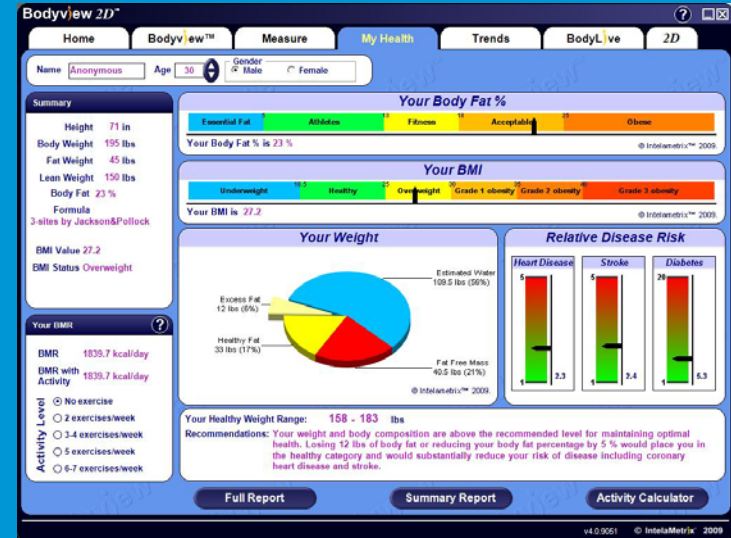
Bodyview 2D™

Home | Bodyview™ | Measure | My Health | Trends | BodyLive | 2D

Name Anonymous Age 30 Gender ◉ Male ○ Female

Summary

Height 71 in
Body Weight 195 lbs
Fat Weight 45 lbs
Lean Weight 150 lbs
Body Fat 23 %
Formula
3-sites by Jackson&Pollock

BMI Value 27.2
BMI Status Overweight

Your Body Fat %

| Essential Fat | 5 Athletes | 13 Fitness | 18 Acceptable | 25 Obese |
|---|---|---|---|---|

Your Body Fat % is 23 %

© Intelametrix™ 2009.

Your BMI

| Underweight | 18.5 Healthy | 25 Overweight | 30 Grade 1 obesity | 35 Grade 2 obesity | 40 Grade 3 obesity |
|---|---|---|---|---|---|

Your BMI is 27.2

© Intelametrix™ 2009.

Your Weight

Estimated Water
109.5 lbs (56%)

Excess Fat
12 lbs (6%)

Healthy Fat
33 lbs (17%)

Fat Free Mass
40.5 lbs (21%)

© Intelametrix™ 2009.

Relative Disease Risk

Heart Disease
5
1
2.3

Stroke
5
1
2.4

Diabetes
20
1
6.3

Your BMR

BMR 1839.7 kcal/day
BMR with Activity 1839.7 kcal/day

Activity Level
◉ No exercise
○ 2 exercises/week
○ 3-4 exercises/week
○ 5 exercises/week
○ 6-7 exercises/week

Your Healthy Weight Range: 158 - 183 lbs

Recommendations: Your weight and body composition are above the recommended level for maintaining optimal health. Losing 12 lbs of body fat or reducing your body fat percentage by 5 % would place you in the healthy category and would substantially reduce your risk of disease including coronary heart disease and stroke.

Full Report | Summary Report | Activity Calculator

v4.0.9051 © IntelaMetrix 2009